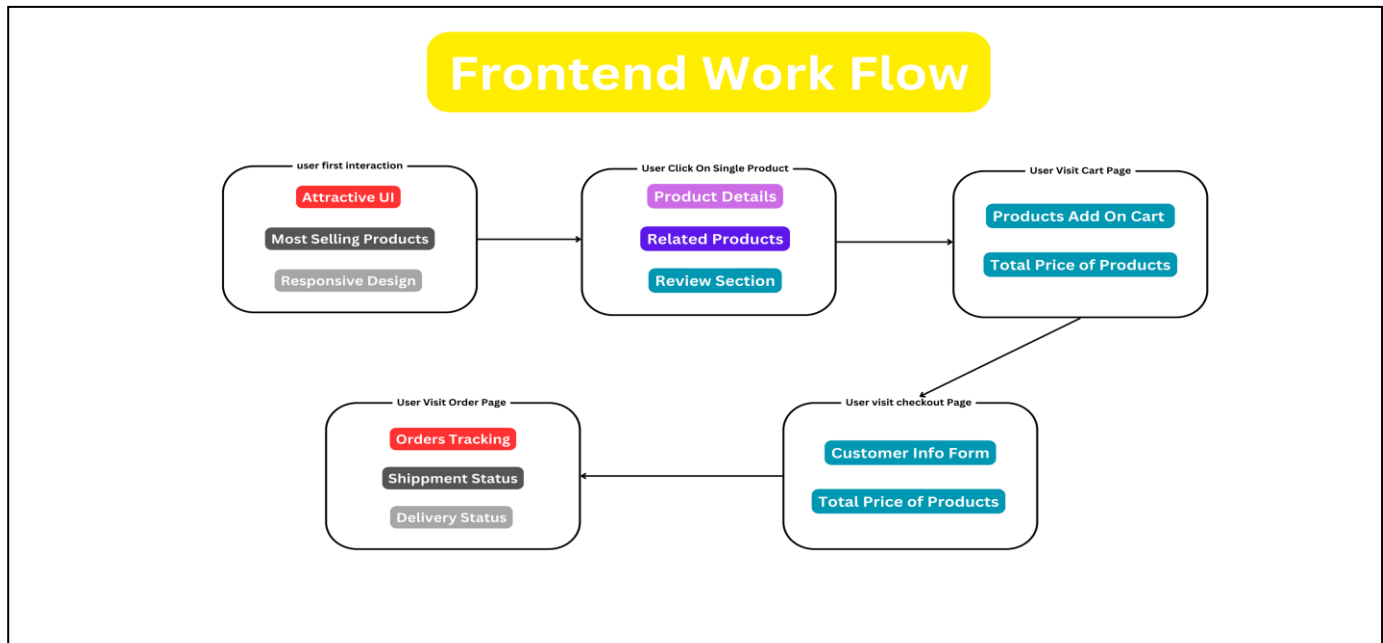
Frontend Work Flow

user first interaction
Attractive UI
Most Selling Products
Responsive Design

User Click On Single Product
Product Details
Related Products
Review Section

User Visit Cart Page
Products Add On Cart
Total Price of Products

User visit checkout Page
Customer Info Form
Total Price of Products

User Visit Order Page
Orders Tracking
Shippment Status
Delivery Status